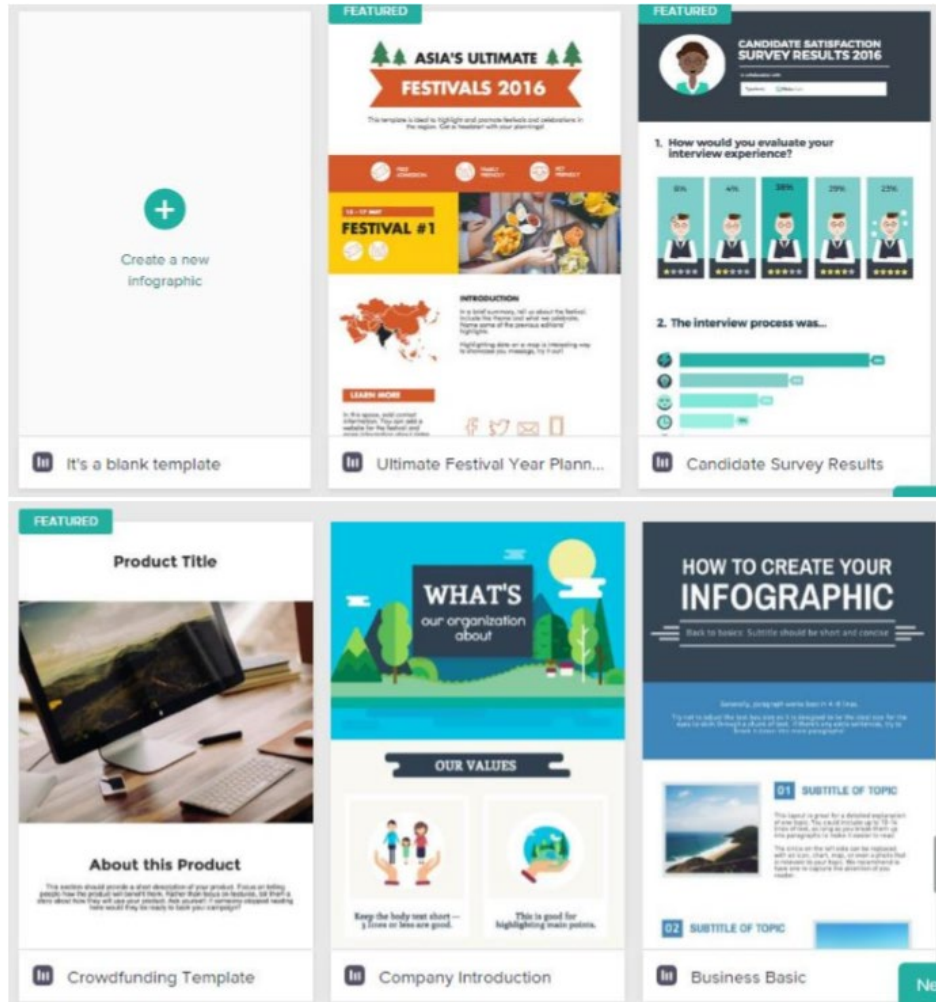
Create a new infographic

It's a blank template

FEATURED

ASIA'S ULTIMATE

FESTIVALS 2016

This template is ideal to highlight and promote festivals and celebrations in the region. Get a headstart with your planning!

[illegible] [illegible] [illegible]

12 - 17 MAY

FESTIVAL #1

INTRODUCTION

In a brief summary, tell us about the festival. Include the theme and what we celebrate. Name some of the previous editions' highlights.

Highlighting data on a map is interesting way to showcase you message, try it out!

LEARN MORE

In this space, add contact information. You can add a website for the festival and more information about dates

Ultimate Festival Year Plann...

FEATURED

CANDIDATE SATISFACTION SURVEY RESULTS 2016

1. How would you evaluate your interview experience?

6% 4% 38% 29% 23%

2. The interview process was...

Candidate Survey Results

FEATURED

Product Title

About this Product

This section should provide a short description of your product. Focus on telling people how the product will benefit them. Rather than focus on features, tell them a story about how they will use your product. Ask yourself: if someone stopped reading here would they be ready to back you campaign?

Crowdfunding Template

WHAT'S

our organization about

OUR VALUES

Keep the body text short — 3 lines or less are good.

This is good for highlighting main points.

Company Introduction

HOW TO CREATE YOUR INFOGRAPHIC

Back to basics: Subtitle should be short and concise

Generally, paragraph works best in 4-6 lines.

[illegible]

01 SUBTITLE OF TOPIC

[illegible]

02 SUBTITLE OF TOPIC

Business Basic

Ne